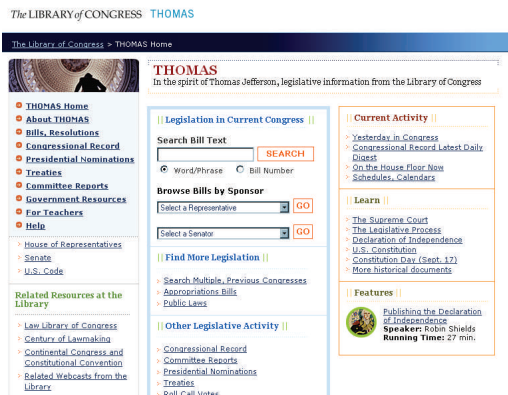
The LIBRARY of CONGRESS THOMAS

The Library of Congress > THOMAS Home

THOMAS
In the spirit of Thomas Jefferson, legislative information from the Library of Congress

THOMAS Home
About THOMAS
Bills, Resolutions
Congressional Record
Presidential Nominations
Treaties
Committee Reports
Government Resources
For Teachers
Help

House of Representatives
Senate
U.S. Code

Related Resources at the Library

Law Library of Congress
Century of Lawmaking
Continental Congress and Constitutional Convention
Related Webcasts from the Library

Legislation in Current Congress

Search Bill Text
SEARCH
Word/Phrase
Bill Number

Browse Bills by Sponsor
Select a Representative
GO
Select a Senator
GO

Find More Legislation

Search Multiple, Previous Congresses
Appropriations Bills
Public Laws

Other Legislative Activity

Congressional Record
Committee Reports
Presidential Nominations
Treaties
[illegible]

Current Activity

Yesterday in Congress
Congressional Record Latest Daily Digest
On the House Floor Now
Schedules, Calendars

Learn

The Supreme Court
The Legislative Process
Declaration of Independence
U.S. Constitution
Constitution Day (Sept. 17)
More historical documents

Features

Publishing the Declaration of Independence
Speaker: Robin Shields
Running Time: 27 min.